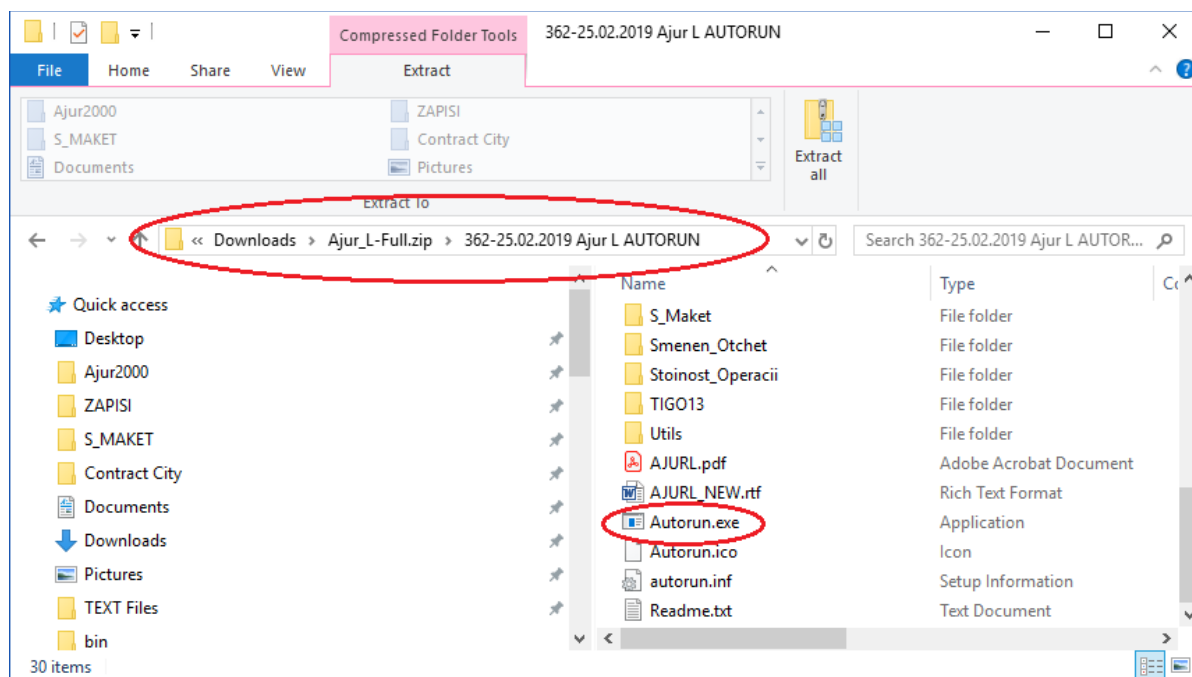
Compressed Folder Tools
362-25.02.2019 Ajur L AUTORUN
File
Home
Share
View
Extract

Ajur2000
S_MAKET
Documents
ZAPISI
Contract City
Pictures
Extract all
Extract To

« Downloads › Ajur_L-Full.zip › 362-25.02.2019 Ajur L AUTORUN
Search 362-25.02.2019 Ajur L AUTOR...

Quick access
Desktop
Ajur2000
ZAPISI
S_MAKET
Contract City
Documents
Downloads
Pictures
TEXT Files
bin

| Name | Type | Co |
|---|---|---|
| S_Maket | File folder | |
| Smenen_Otchet | File folder | |
| Stoinost_Operacii | File folder | |
| TIGO13 | File folder | |
| Utils | File folder | |
| AJURL.pdf | Adobe Acrobat Document | |
| AJURL_NEW.rtf | Rich Text Format | |
| Autorun.exe | Application | |
| Autorun.ico | Icon | |
| autorun.inf | Setup Information | |
| Readme.txt | Text Document | |

30 items